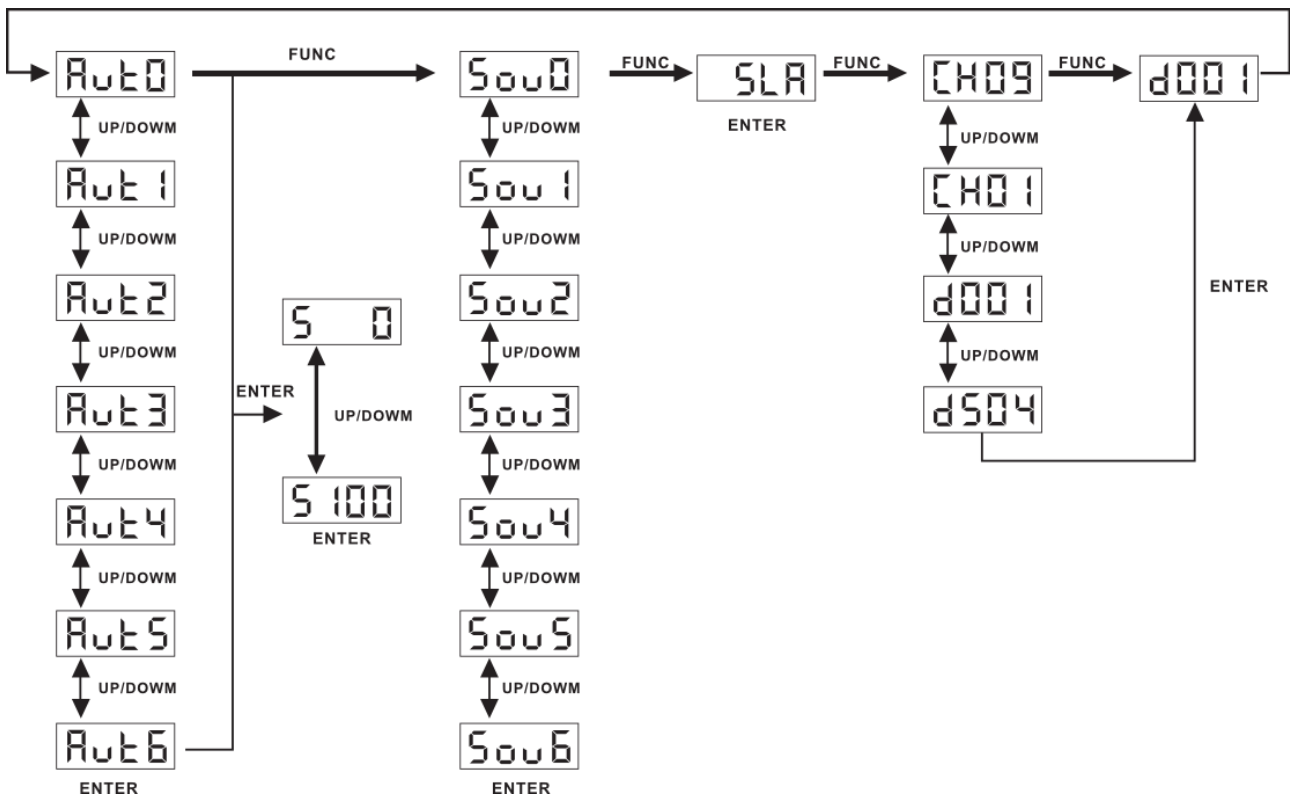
AutO
FUNC
SouO
FUNC
SLA
ENTER
FUNC
CH09
FUNC
d001
UP/DOWM
UP/DOWM
Aut1
Sou1
CH01
UP/DOWM
UP/DOWM
UP/DOWM
Aut2
Sou2
d001
S 0
ENTER
UP/DOWM
UP/DOWM
UP/DOWM
ENTER
UP/DOWM
Aut3
Sou3
dS04
UP/DOWM
UP/DOWM
Aut4
S 100
ENTER
Sou4
UP/DOWM
UP/DOWM
Aut5
Sou5
UP/DOWM
UP/DOWM
Aut6
Sou6
ENTER
ENTER